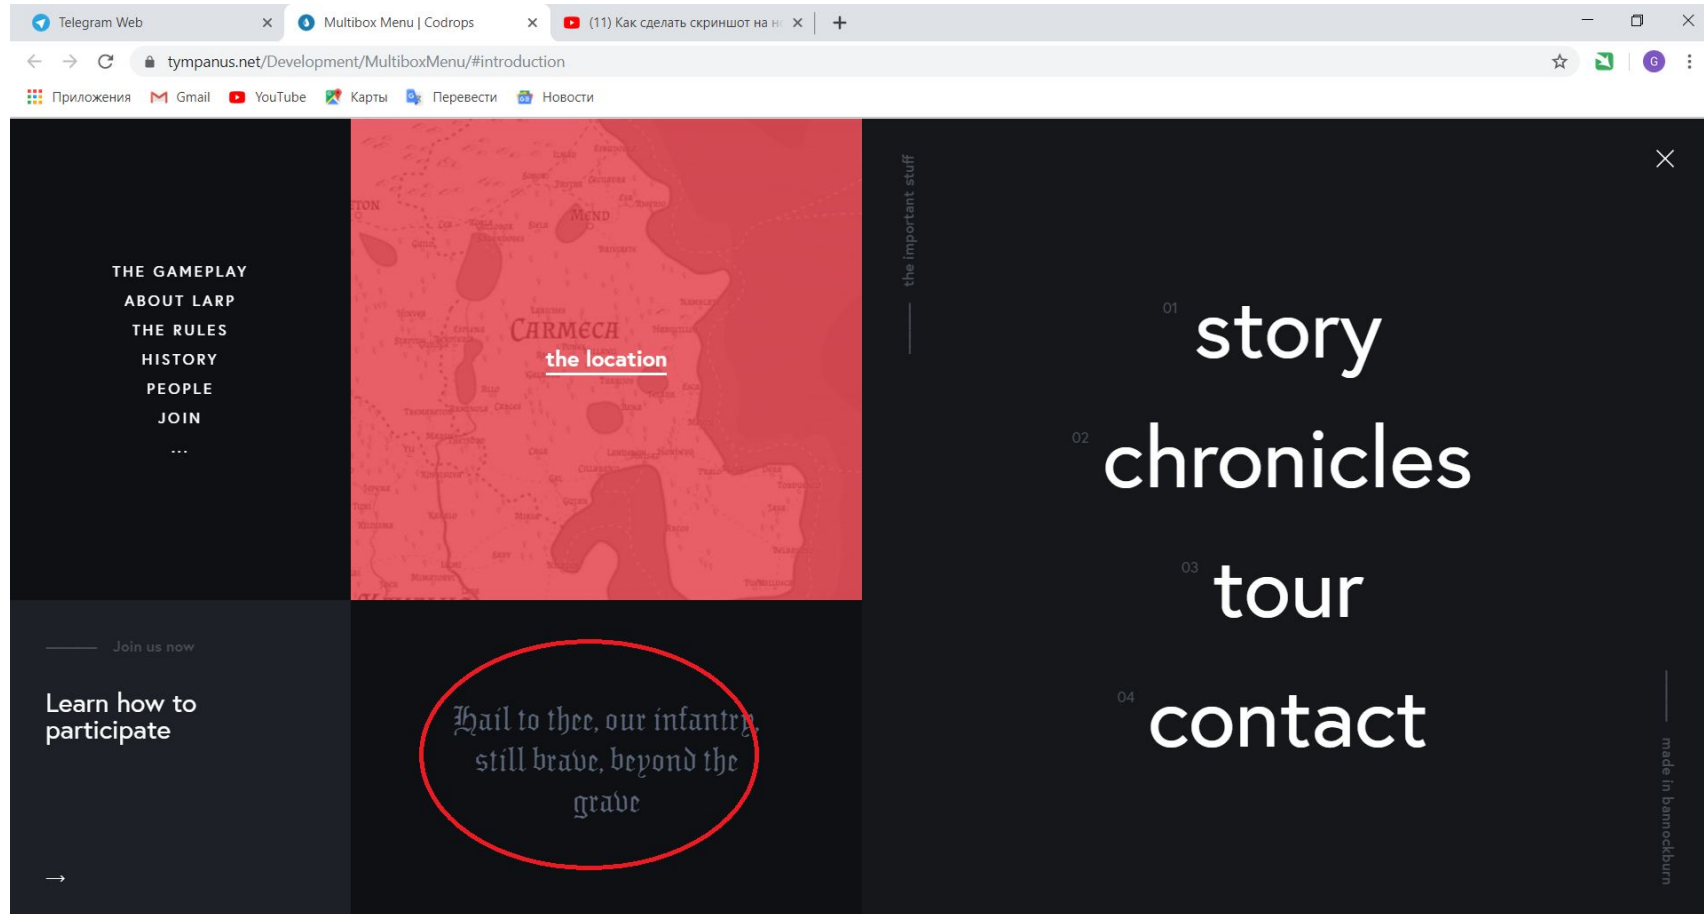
Telegram Web
Multibox Menu | Codrops
(11) Как сделать скриншот на н
tympanus.net/Development/MultiboxMenu/#introduction
Приложения
Gmail
YouTube
Карты
Перевести
Новости

THE GAMEPLAY
ABOUT LARP
THE RULES
HISTORY
PEOPLE
JOIN
...

CARMECA
the location

the important stuff

01 story
02 chronicles
03 tour
04 contact

Join us now
Learn how to participate
→

Hail to thee, our infantry, still brave, beyond the grave

made in bannockburn